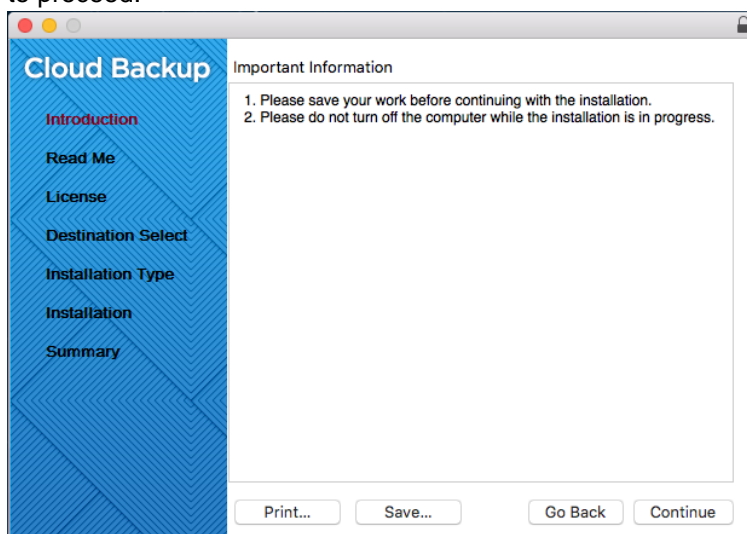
to proceed.

Cloud Backup

Introduction

Read Me

License

Destination Select

Installation Type

Installation

Summary

Important Information

1. Please save your work before continuing with the installation.
2. Please do not turn off the computer while the installation is in progress.

Print...

Save...

Go Back

Continue